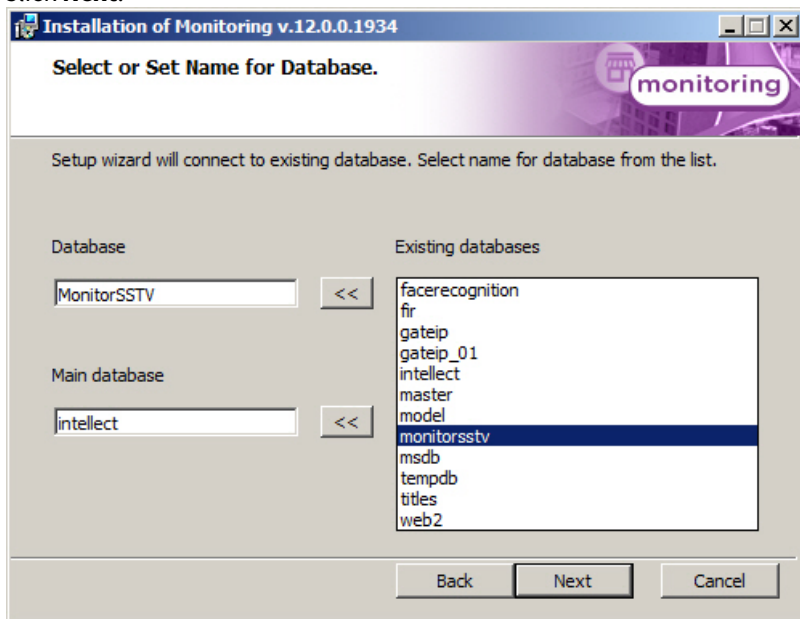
Installation of Monitoring v.12.0.0.1934

Select or Set Name for Database.

monitoring

Setup wizard will connect to existing database. Select name for database from the list.

Database

MonitorSSTV

<<

Main database

intellect

<<

Existing databases

facerecognition
fir
gateip
gateip_01
intellect
master
model
monitorsstv
msdb
tempdb
titles
web2

Back

Next

Cancel